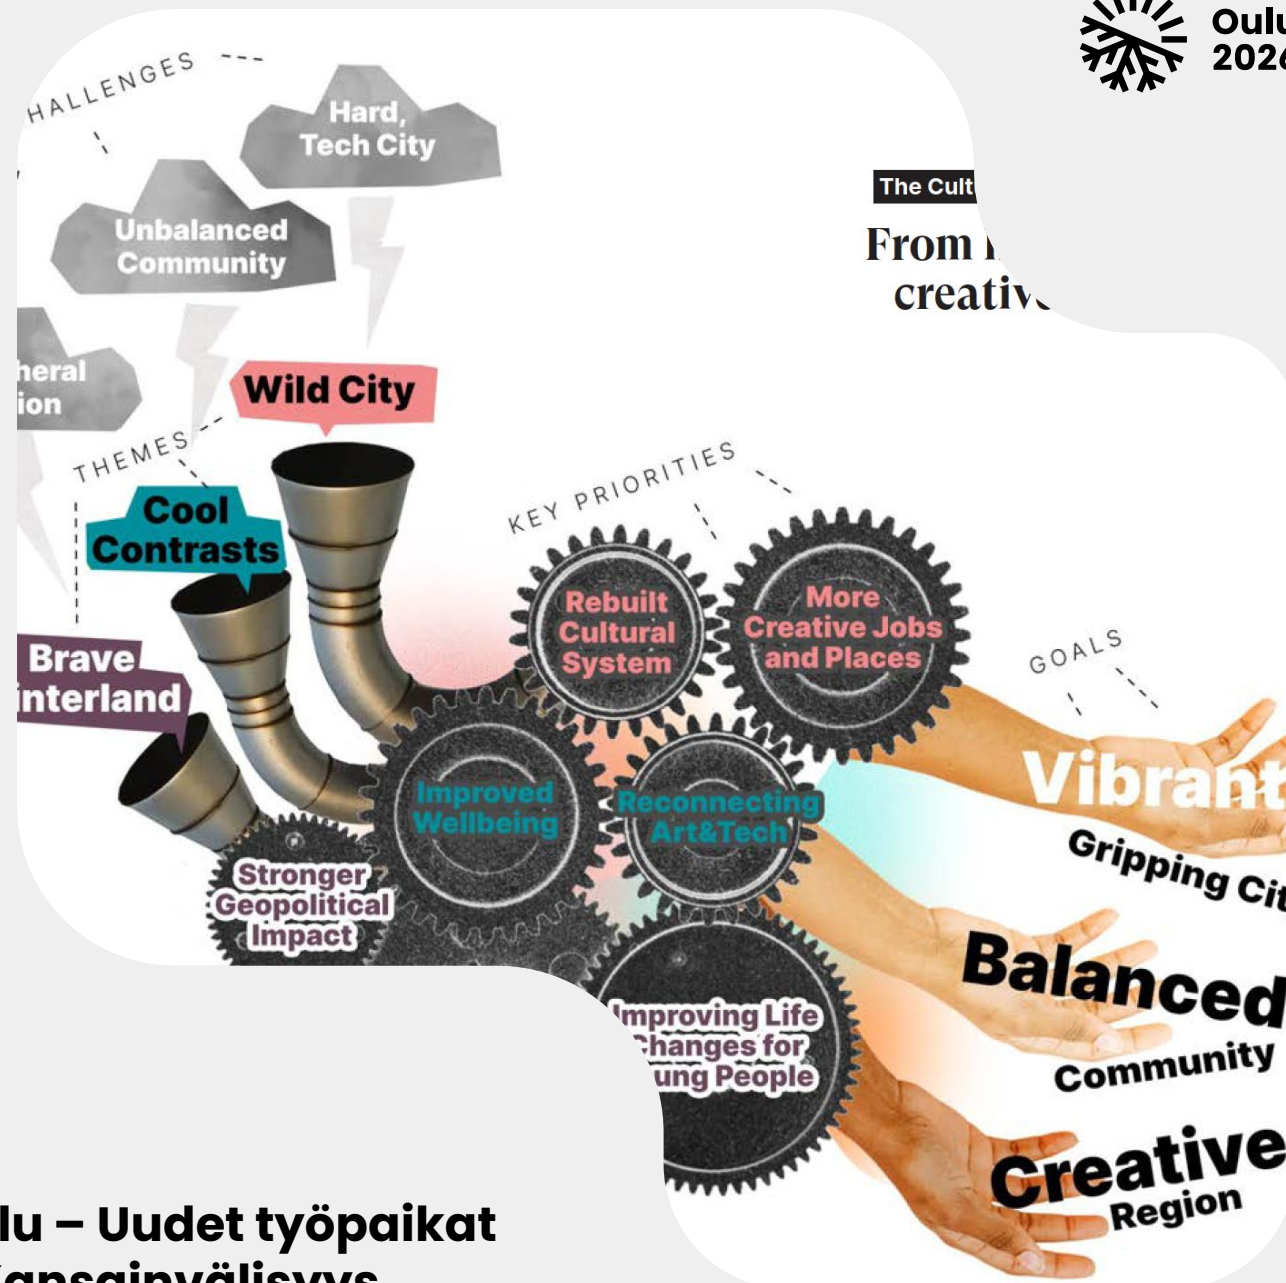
Oulu
2026

HALLENGES

Hard, Tech City

Unbalanced Community

heral
ion

Wild City

THEMES

Cool Contrasts

Brave
interland

The Cult

From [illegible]
creativ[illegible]

KEY PRIORITIES

Rebuilt Cultural System

More Creative Jobs and Places

Improved Wellbeing

Reconnecting Art&Tech

Stronger Geopolitical Impact

Improving Life
Changes for
ung People

GOALS

Vibrant
Gripping Cit

Balanced
Community

Creative
Region

lu – Uudet työpaikat
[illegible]